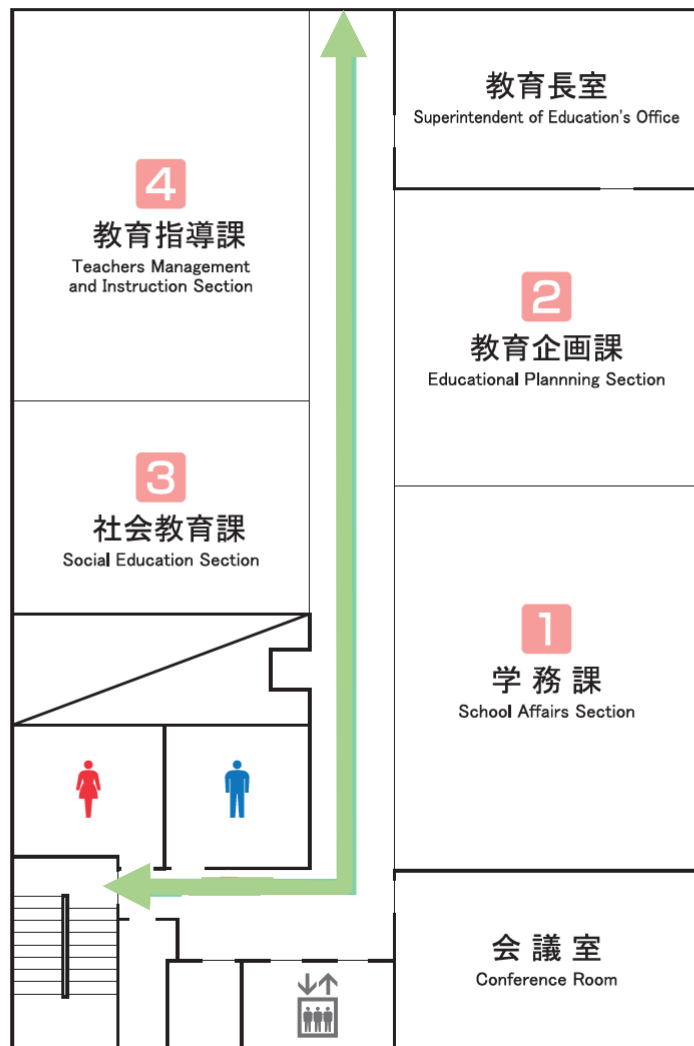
教育長室
Superintendent of Education's Office

4
教育指導課
Teachers Management and Instruction Section

2
教育企画課
Educational Plannning Section

3
社会教育課
Social Education Section

1
学務課
School Affairs Section

会議室
Conference Room